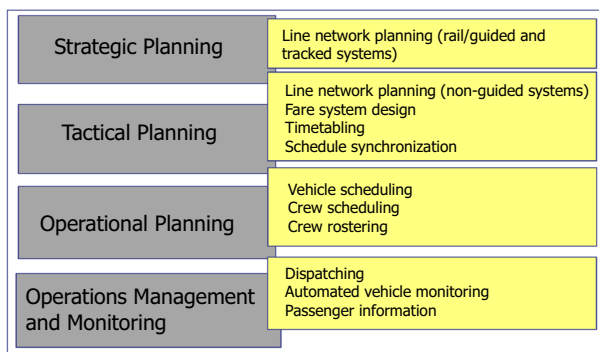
Strategic Planning

Line network planning (rail/guided and tracked systems)

Tactical Planning

Line network planning (non-guided systems)
Fare system design
Timetabling
Schedule synchronization

Operational Planning

Vehicle scheduling
Crew scheduling
Crew rostering

Operations Management and Monitoring

Dispatching
Automated vehicle monitoring
Passenger information